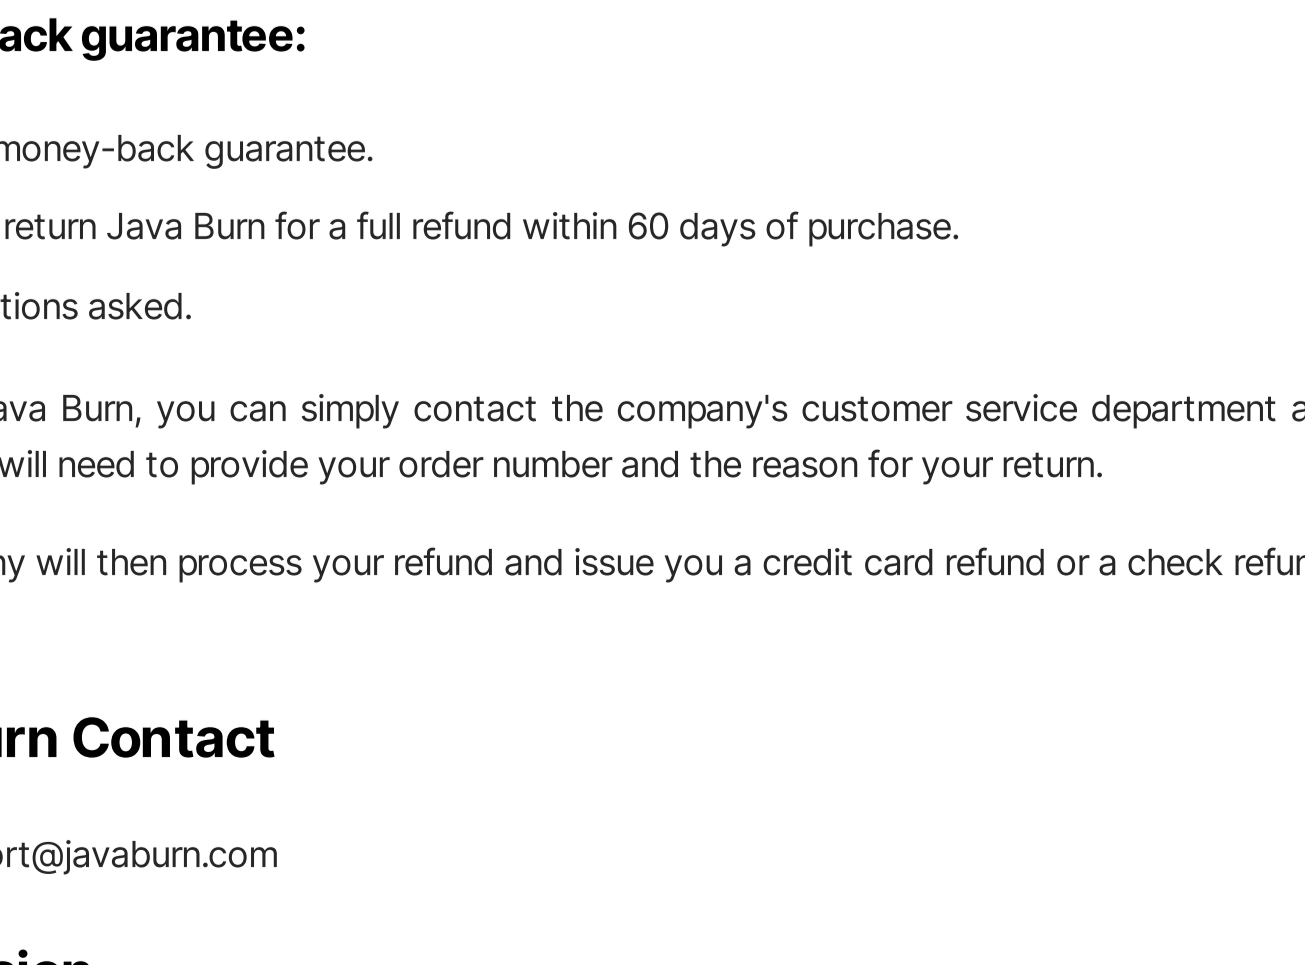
ack guarantee:

money-back guarantee.

return Java Burn for a full refund within 60 days of purchase.

tions asked.

ava Burn, you can simply contact the company's customer service department a will need to provide your order number and the reason for your return.

ny will then process your refund and issue you a credit card refund or a check refur

rn Contact

ort@javaburn.com

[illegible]